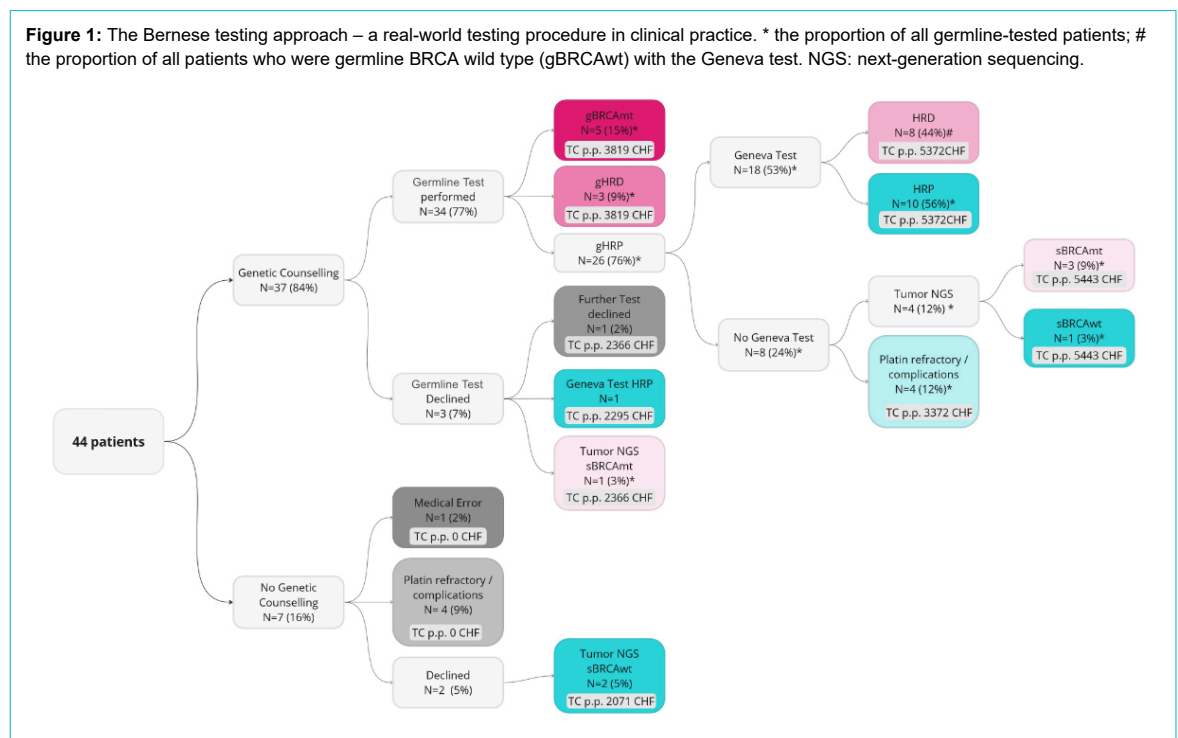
**Figure 1:** The Bernese testing approach – a real-world testing procedure in clinical practice. * the proportion of all germline-tested patients; # the proportion of all patients who were germline BRCA wild type (gBRCAwt) with the Geneva test. NGS: next-generation sequencing.

44 patients

Genetic Counselling
N=37 (84%)

Germline Test performed
N=34 (77%)

gBRCAmt
N=5 (15%)*
TC p.p. 3819 CHF

gHRD
N=3 (9%)*
TC p.p. 3819 CHF

gHRP
N=26 (76%)*

Geneva Test
N=18 (53%)*

HRD
N=8 (44%)#
TC p.p. 5372CHF

HRP
N=10 (56%)*
TC p.p. 5372CHF

No Geneva Test
N=8 (24%)*

Tumor NGS
N=4 (12%) *

sBRCAmt
N=3 (9%)*
TC p.p. 5443 CHF

sBRCAwt
N=1 (3%)*
TC p.p. 5443 CHF

Platin refractory / complications
N=4 (12%)*
TC p.p. 3372 CHF

Germline Test Declined
N=3 (7%)

Further Test declined
N=1 (2%)
TC p.p. 2366 CHF

Geneva Test HRP
N=1
TC p.p. 2295 CHF

Tumor NGS
sBRCAmt
N=1 (3%)*
TC p.p. 2366 CHF

No Genetic Counselling
N=7 (16%)

Medical Error
N=1 (2%)
TC p.p. 0 CHF

Platin refractory / complications
N= 4 (9%)
TC p.p. 0 CHF

Declined
N=2 (5%)

Tumor NGS
sBRCAwt
N=2 (5%)
TC p.p. 2071 CHF